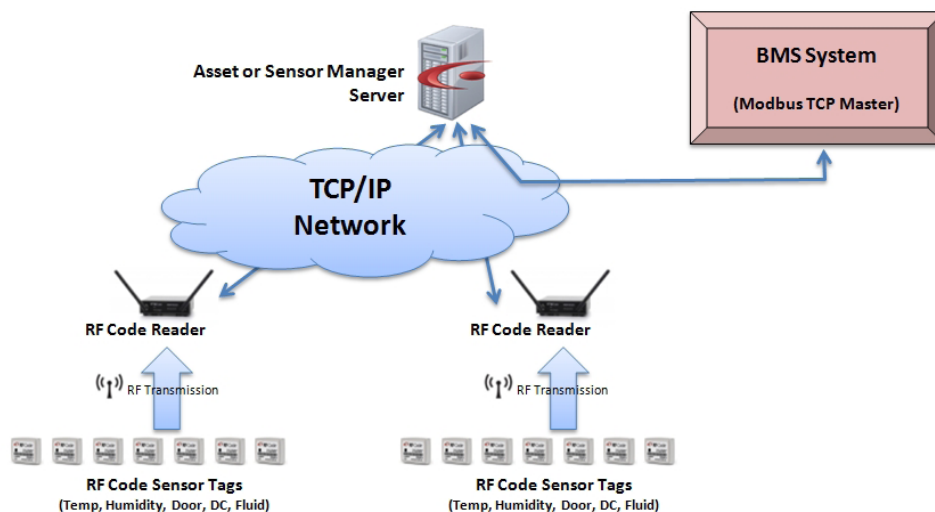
Asset or Sensor Manager Server

BMS System

(Modbus TCP Master)

TCP/IP Network

RF Code Reader

RF Transmission

RF Code Sensor Tags
(Temp, Humidity, Door, DC, Fluid)

RF Code Reader

RF Transmission

RF Code Sensor Tags
(Temp, Humidity, Door, DC, Fluid)